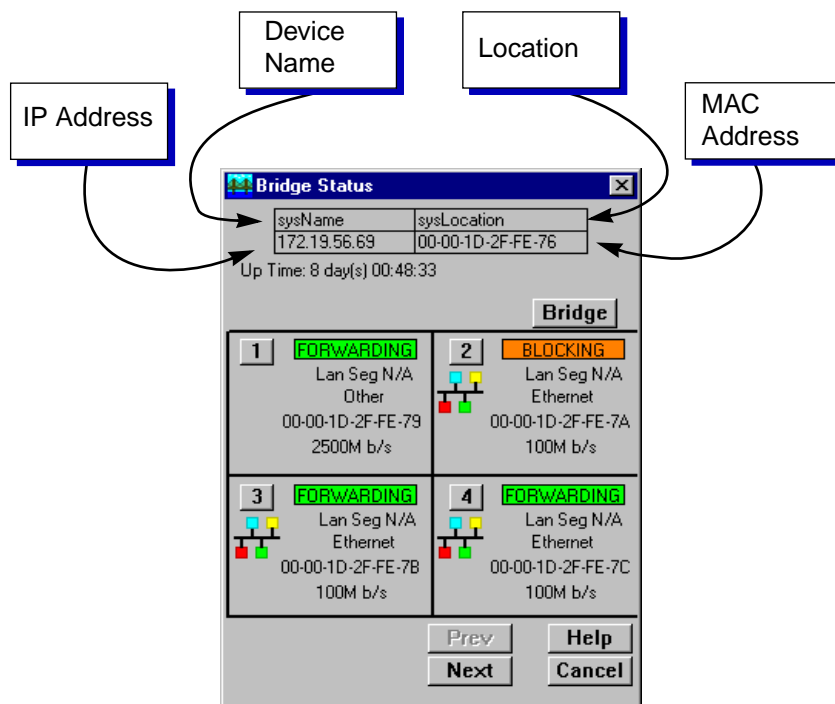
Device Name

Location

IP Address

MAC Address

Bridge Status

| sysName | sysLocation |
|---|---|
| 172.19.56.69 | 00-00-1D-2F-FE-76 |

Up Time: 8 day(s) 00:48:33

Bridge

1 FORWARDING
Lan Seg N/A
Other
00-00-1D-2F-FE-79
2500M b/s

2 BLOCKING
Lan Seg N/A
Ethernet
00-00-1D-2F-FE-7A
100M b/s

3 FORWARDING
Lan Seg N/A
Ethernet
00-00-1D-2F-FE-7B
100M b/s

4 FORWARDING
Lan Seg N/A
Ethernet
00-00-1D-2F-FE-7C
100M b/s

Prev
Help
Next
Cancel